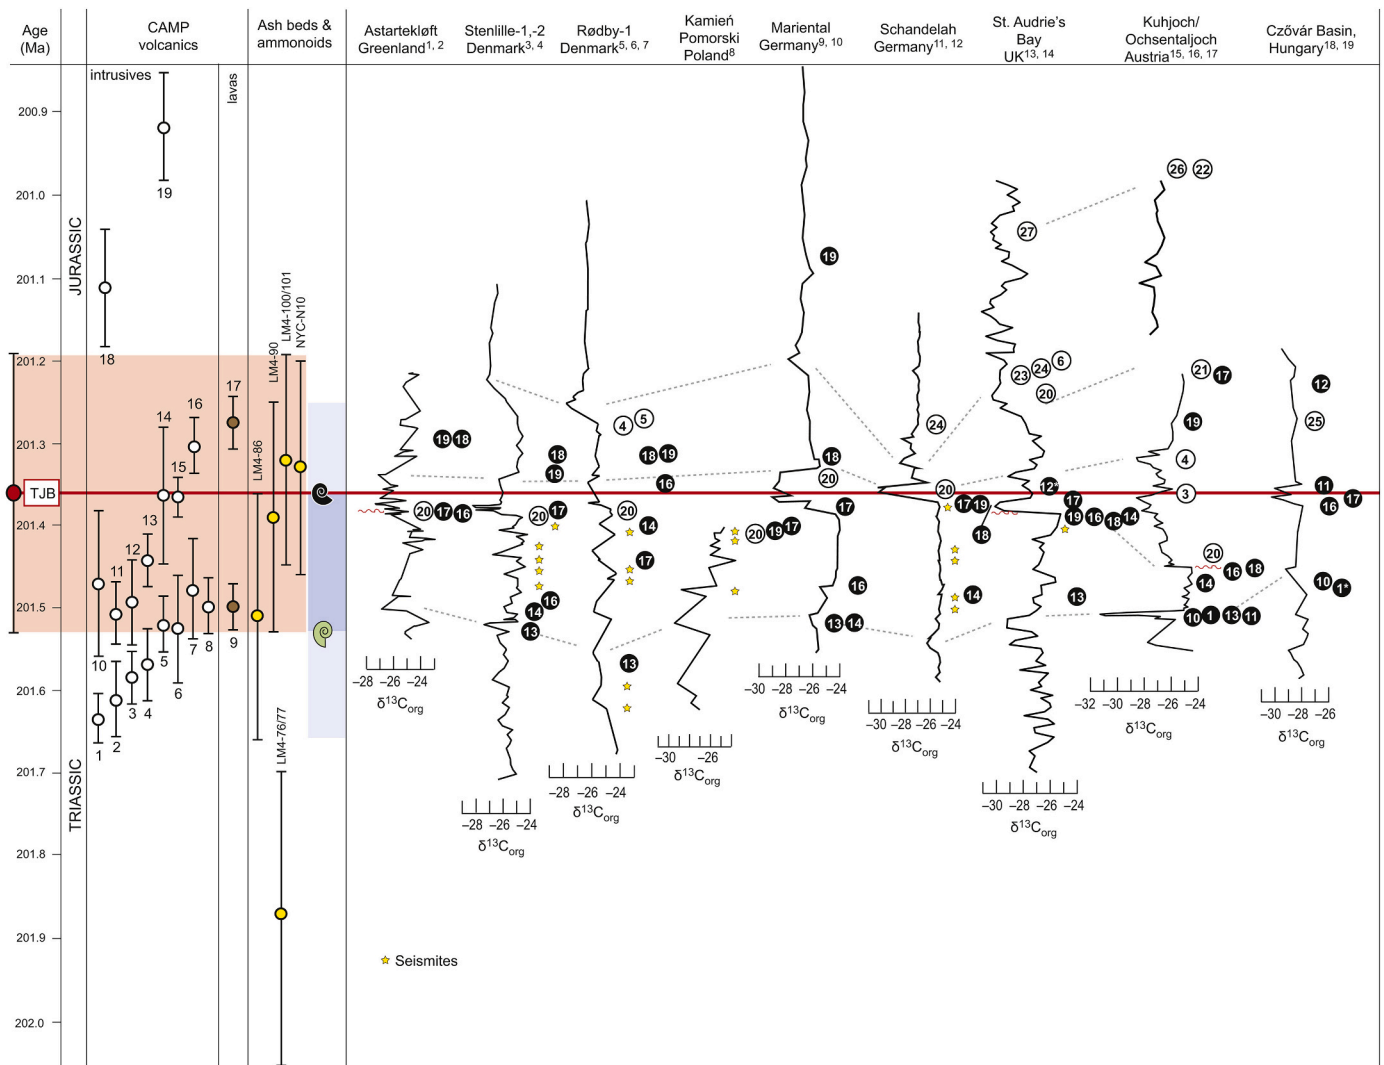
Age (Ma)

CAMP volcanics

intrusives

lavas

Ash beds & ammonoids

Astartekløft Greenland$^{1, 2}$

Stenlille-1,-2 Denmark$^{3, 4}$

Rødby-1 Denmark$^{5, 6, 7}$

Kamień Pomorski Poland$^{8}$

Mariental Germany$^{9, 10}$

Schandelah Germany$^{11, 12}$

St. Audrie's Bay UK$^{13, 14}$

Kuhjoch/ Ochsentaljoch Austria$^{15, 16, 17}$

Czővár Basin, Hungary$^{18, 19}$

200.9
201.0
201.1
201.2
201.3
201.4
201.5
201.6
201.7
201.8
201.9
202.0

JURASSIC

TRIASSIC

TJB

19
18
17
16
14
15
13
12
11
10
5
6
7
8
9
3
4
2
1

LM4-90
LM4-100/101
NYC-N10
LM4-86
LM4-76/77

19 18
20 17 16
18
19
20 17
16
14
13
4 5
18 19
16
20
14
17
13
20 19 17
19
18
20
17
16
13 14
24
20
17 19
18
14
27
26 22
23 24 6
20
12*
17
19 16 18 14
13
21 17
19
4
3
20
16 18
14
10 1 13 11
12
25
11
17
16
10 1*

−28 −26 −24
$\delta^{13}C_{org}$

−28 −26 −24
$\delta^{13}C_{org}$

−28 −26 −24
$\delta^{13}C_{org}$

−30 −26
$\delta^{13}C_{org}$

−30 −28 −26 −24
$\delta^{13}C_{org}$

−30 −28 −26 −24
$\delta^{13}C_{org}$

−30 −28 −26 −24
$\delta^{13}C_{org}$

−32 −30 −28 −26 −24
$\delta^{13}C_{org}$

−30 −28 −26
$\delta^{13}C_{org}$

Seismites